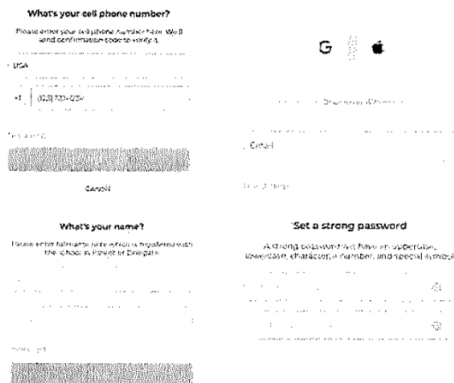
What's your cell phone number?

Please enter your cell phone number here. We'll send confirmation code to verify it.

USA

+1 (123) 123-1234

Cancel

What's your name?

Please enter full name here which is registered with the school in Parent or Delegate

G

Email

Set a strong password

A strong password will have an uppercase, lowercase, character, a number, and special symbol